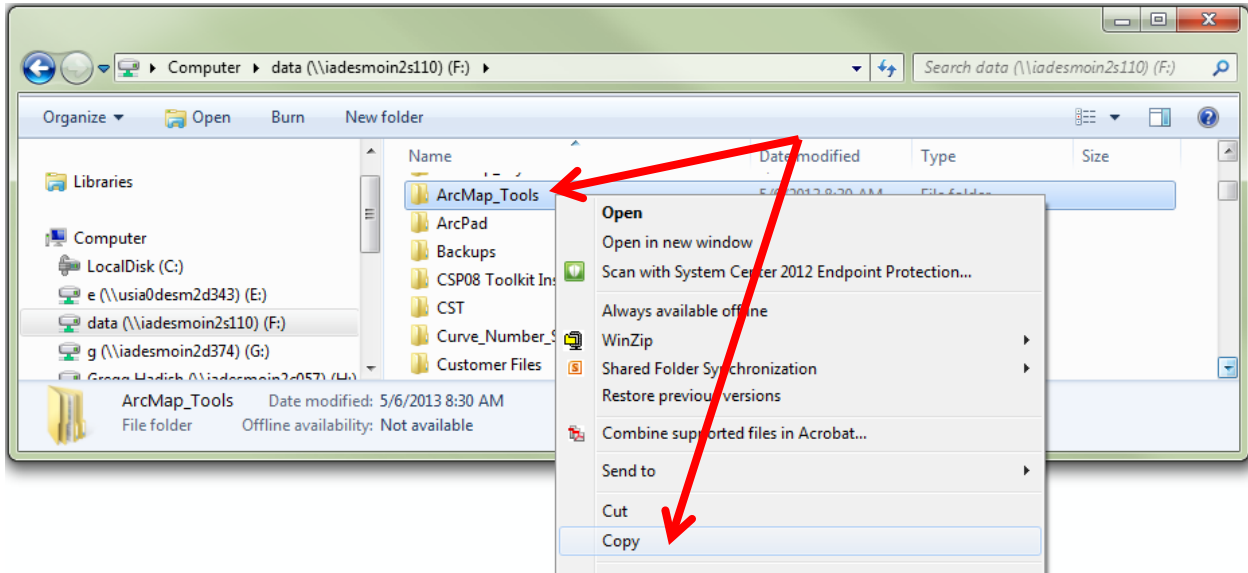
Computer ▸ data (\\iadesmoin2s110) (F:) ▸

Search data (\\iadesmoin2s110) (F:)

Organize ▾ Open Burn New folder

Libraries

Computer
LocalDisk (C:)
e (\\usia0desm2d343) (E:)
data (\\iadesmoin2s110) (F:)
g (\\iadesmoin2d374) (G:)
Gregg Hadish (\\iadesmoin2c057) (H:)

| Name | Date modified | Type | Size |
|---|---|---|---|
| ArcMap_Tools | 5/6/2013 8:30 AM | File folder | |
| ArcPad | | | |
| Backups | | | |
| CSP08 Toolkit Ins | | | |
| CST | | | |
| Curve_Number_S | | | |
| Customer Files | | | |

Open
Open in new window
Scan with System Center 2012 Endpoint Protection...
Always available offline
WinZip
Shared Folder Synchronization
Restore previous versions
Combine supported files in Acrobat...
Send to
Cut
Copy

ArcMap_Tools Date modified: 5/6/2013 8:30 AM
File folder Offline availability: Not available